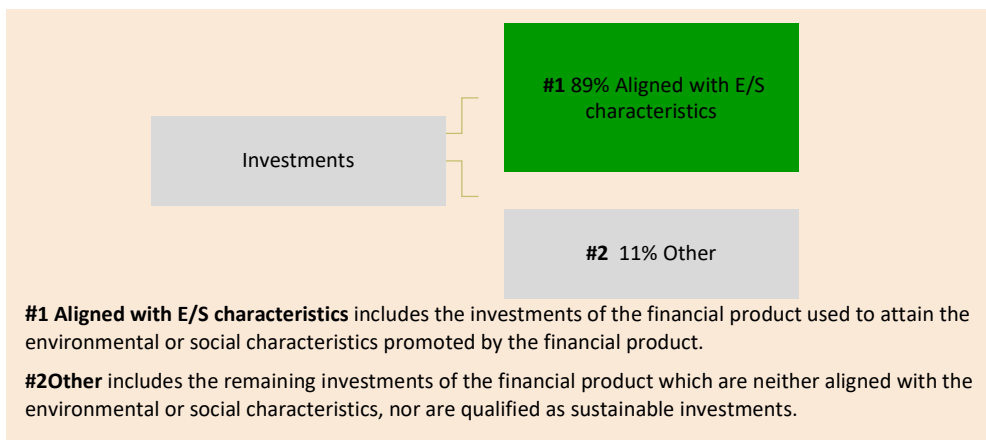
Investments

#1 89% Aligned with E/S characteristics

#2 11% Other

#1 Aligned with E/S characteristics includes the investments of the financial product used to attain the environmental or social characteristics promoted by the financial product.

#2Other includes the remaining investments of the financial product which are neither aligned with the environmental or social characteristics, nor are qualified as sustainable investments.